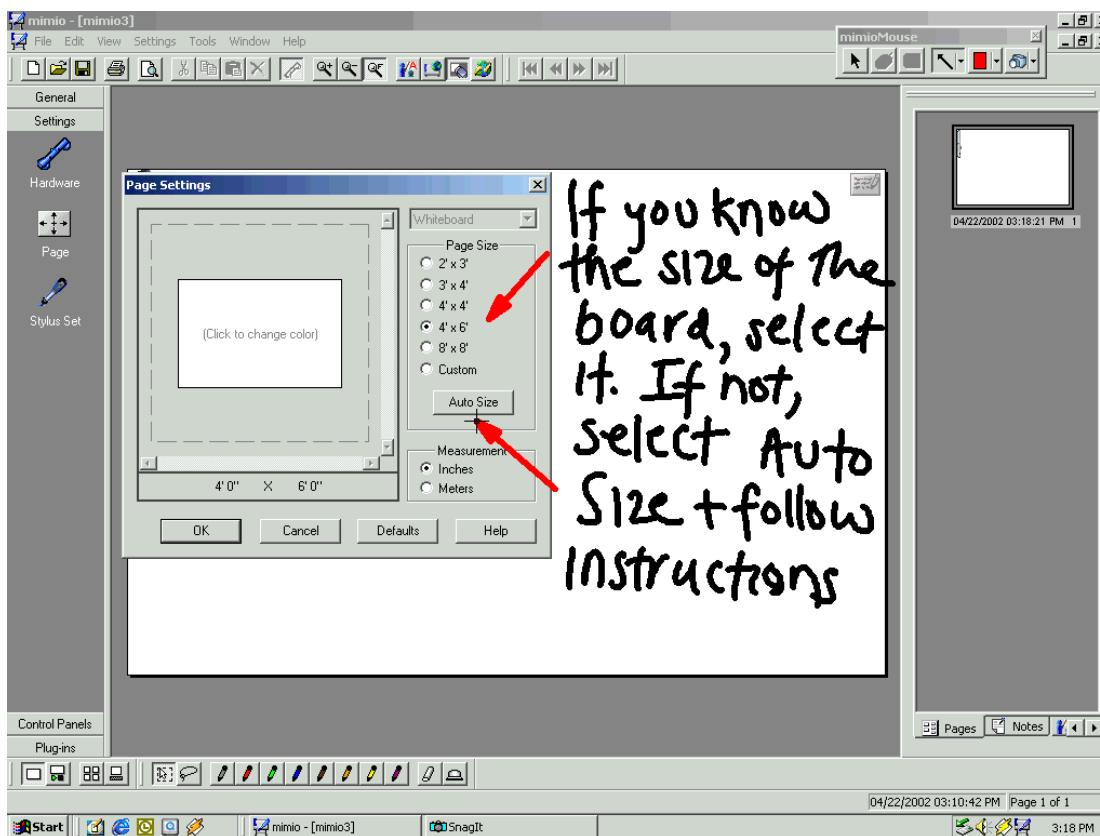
mimio - [mimio3]

File Edit View Settings Tools Window Help

mimioMouse

General

Settings

Hardware

Page

Stylus Set

Page Settings

Whiteboard

Page Size

2' x 3'

3' x 4'

4' x 4'

4' x 6'

8' x 8'

Custom

Auto Size

(Click to change color)

4' 0" X 6' 0"

Measurement

Inches

Meters

OK Cancel Defaults Help

If you know the size of the board, select it. If not, select Auto Size + follow instructions

04/22/2002 03:18:21 PM 1

Pages Notes

Control Panels

Plug-ins

04/22/2002 03:10:42 PM Page 1 of 1

Start mimio - [mimio3] SnagIt 3:18 PM